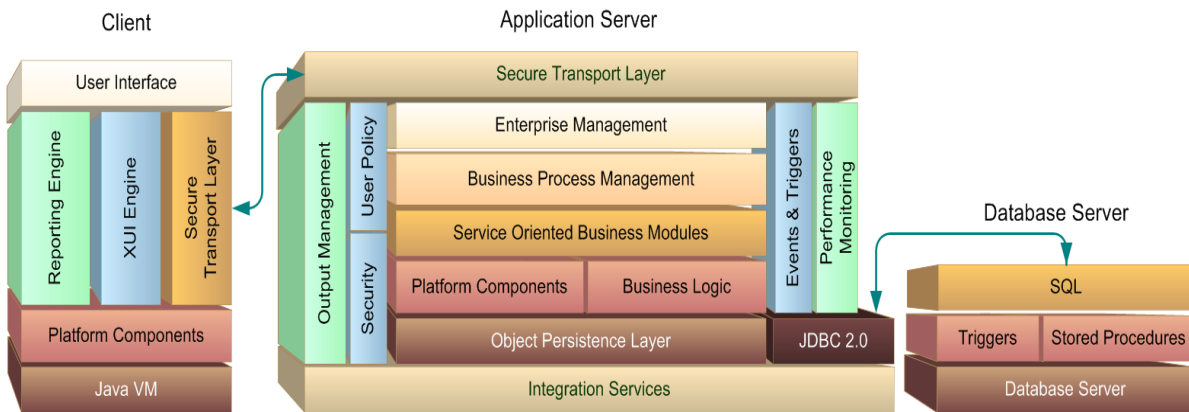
Client

User Interface

Reporting Engine

XUI Engine

Secure Transport Layer

Platform Components

Java VM

Application Server

Secure Transport Layer

Output Management

User Policy

Security

Enterprise Management

Business Process Management

Service Oriented Business Modules

Platform Components

Business Logic

Events & Triggers

Performance Monitoring

Object Persistence Layer

JDBC 2.0

Integration Services

Database Server

SQL

Triggers

Stored Procedures

Database Server